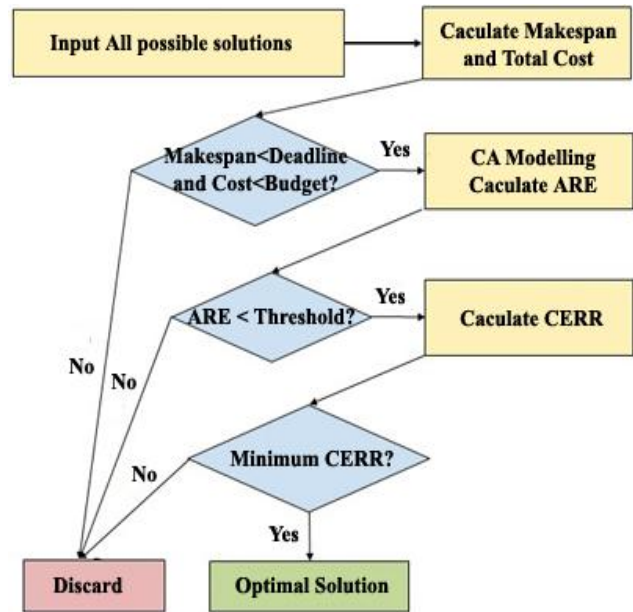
Input All possible solutions

Caculate Makespan and Total Cost

Makespan<Deadline and Cost<Budget?

Yes

CA Modelling Caculate ARE

ARE < Threshold?

Yes

Caculate CERR

No

No

No

Minimum CERR?

Yes

Discard

Optimal Solution